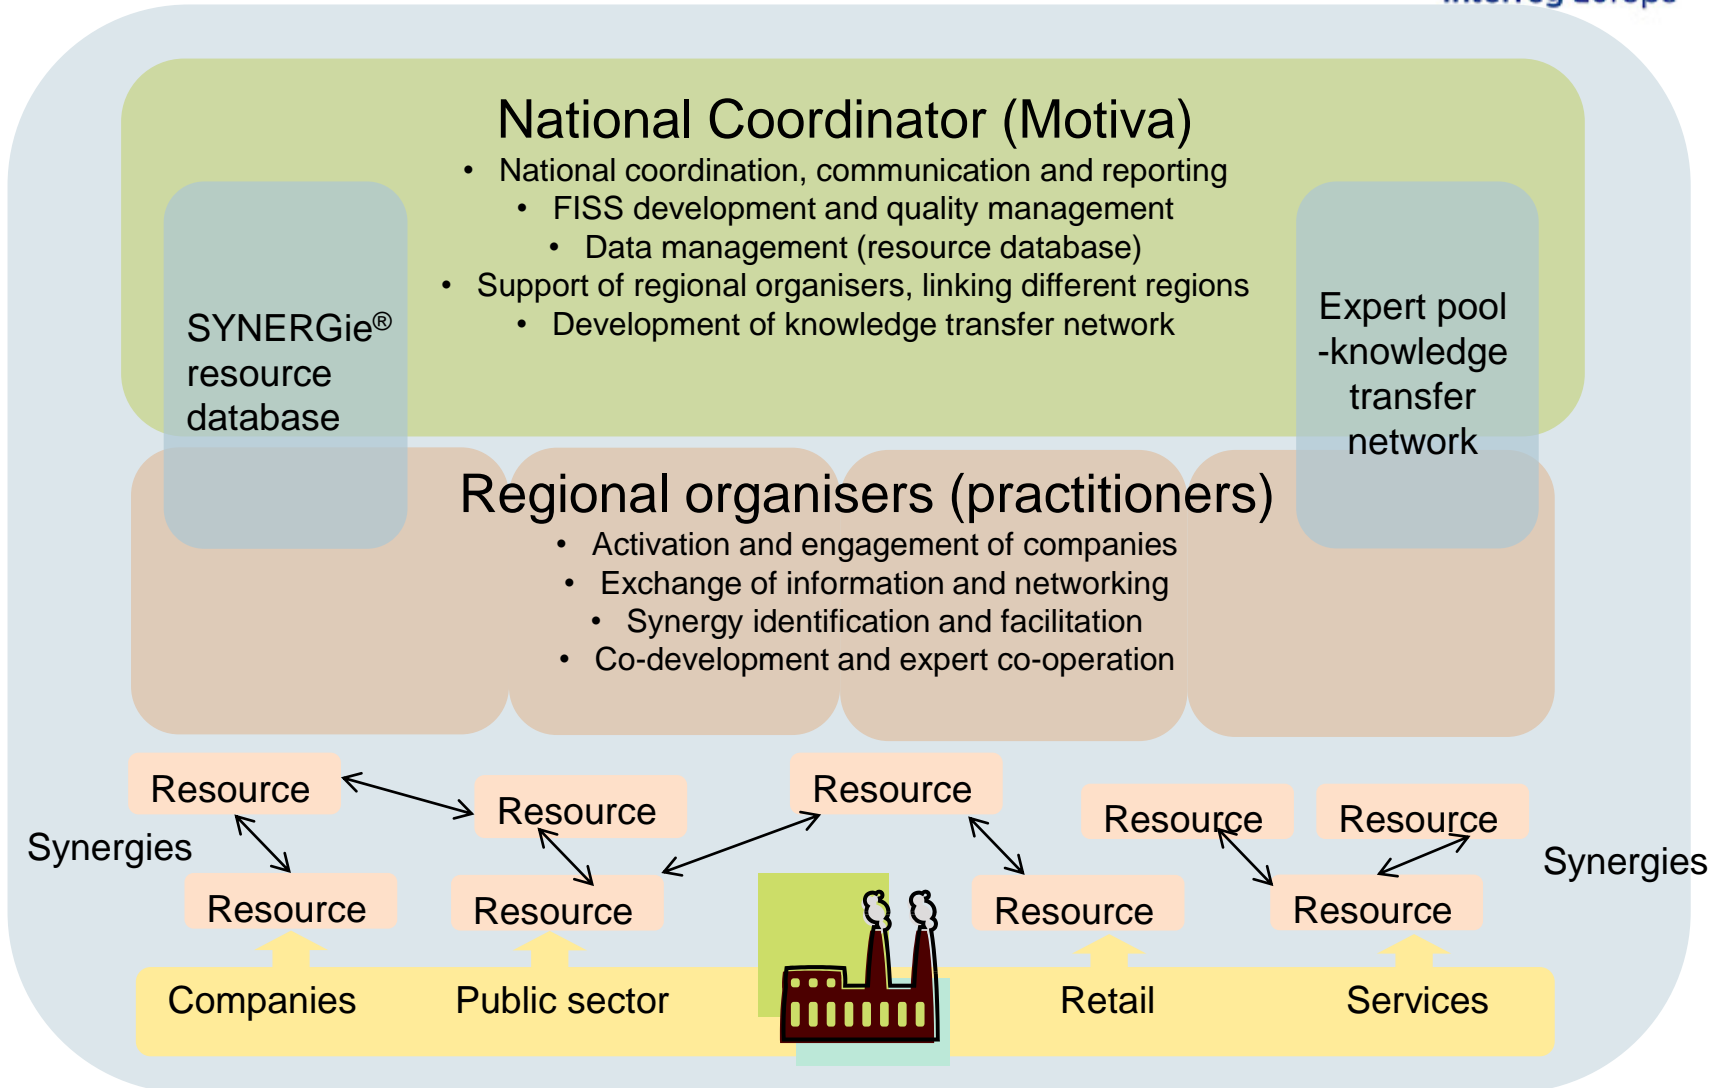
National Coordinator (Motiva)
• National coordination, communication and reporting
• FISS development and quality management
• Data management (resource database)
• Support of regional organisers, linking different regions
• Development of knowledge transfer network

SYNERGie® resource database

Expert pool -knowledge transfer network

Regional organisers (practitioners)
• Activation and engagement of companies
• Exchange of information and networking
• Synergy identification and facilitation
• Co-development and expert co-operation

Resource
Resource
Resource
Resource
Resource
Synergies
Resource
Resource
Resource
Resource
Synergies

Companies
Public sector
Retail
Services